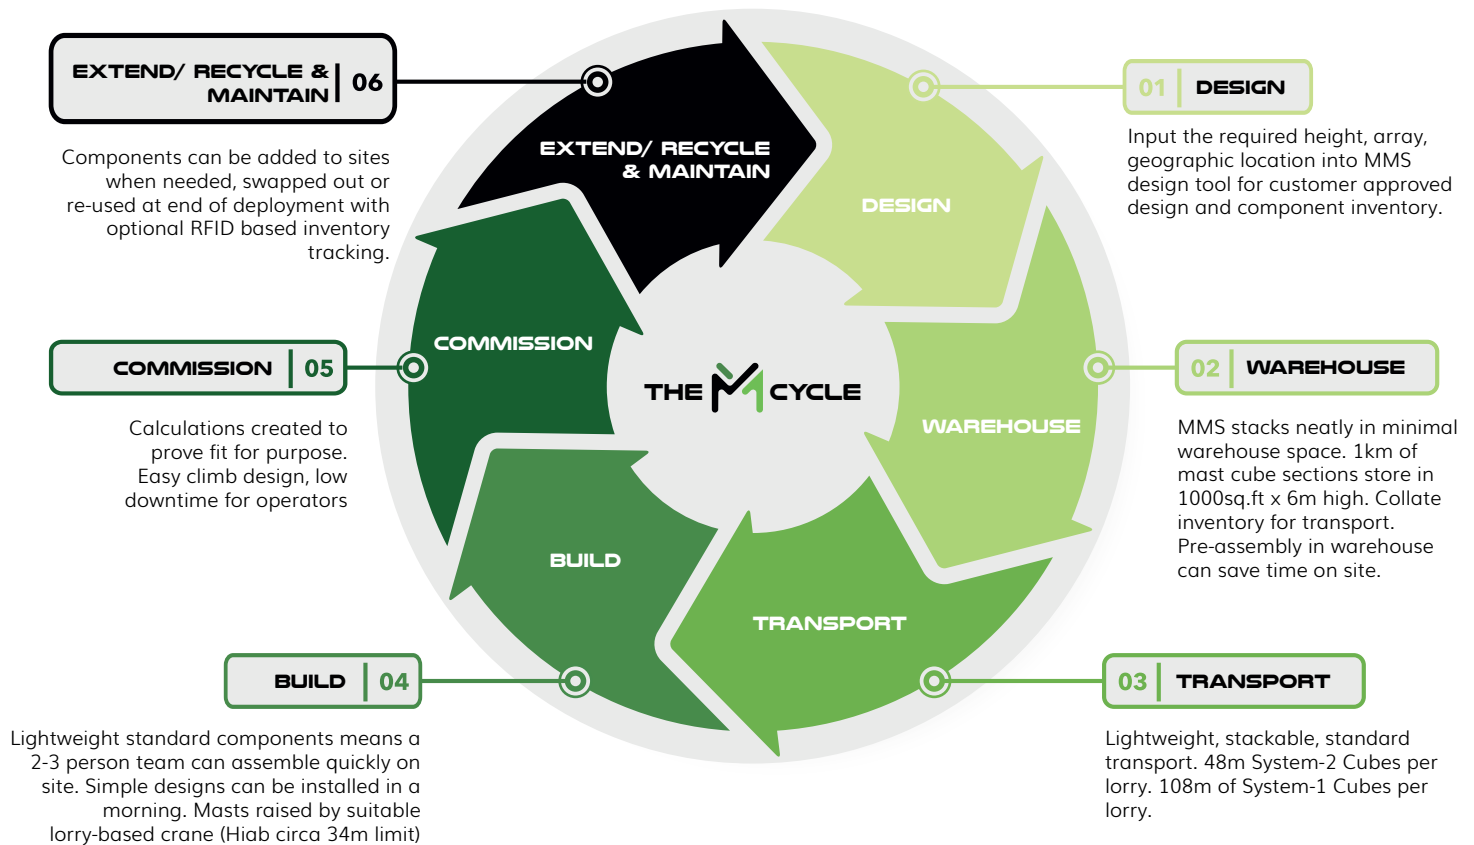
EXTEND/ RECYCLE & MAINTAIN 06

Components can be added to sites when needed, swapped out or re-used at end of deployment with optional RFID based inventory tracking.

COMMISSION 05

Calculations created to prove fit for purpose. Easy climb design, low downtime for operators

BUILD 04

Lightweight standard components means a 2-3 person team can assemble quickly on site. Simple designs can be installed in a morning. Masts raised by suitable lorry-based crane (Hiab circa 34m limit)

EXTEND/ RECYCLE & MAINTAIN

DESIGN

COMMISSION

THE M CYCLE

WAREHOUSE

BUILD

TRANSPORT

01 DESIGN

Input the required height, array, geographic location into MMS design tool for customer approved design and component inventory.

02 WAREHOUSE

MMS stacks neatly in minimal warehouse space. 1km of mast cube sections store in 1000sq.ft x 6m high. Collate inventory for transport. Pre-assembly in warehouse can save time on site.

03 TRANSPORT

Lightweight, stackable, standard transport. 48m System-2 Cubes per lorry. 108m of System-1 Cubes per lorry.